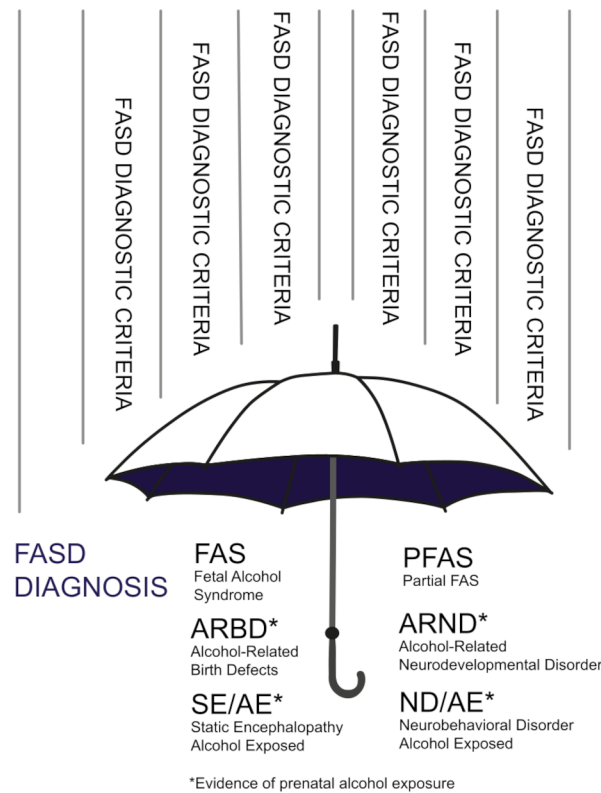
FASD DIAGNOSTIC CRITERIA

FASD DIAGNOSTIC CRITERIA

FASD DIAGNOSTIC CRITERIA

FASD DIAGNOSTIC CRITERIA

FASD DIAGNOSTIC CRITERIA

FASD DIAGNOSTIC CRITERIA

FASD DIAGNOSIS

FAS
Fetal Alcohol Syndrome

ARBD*
Alcohol-Related Birth Defects

SE/AE*
Static Encephalopathy Alcohol Exposed

PFAS
Partial FAS

ARND*
Alcohol-Related Neurodevelopmental Disorder

ND/AE*
Neurobehavioral Disorder Alcohol Exposed

*Evidence of prenatal alcohol exposure